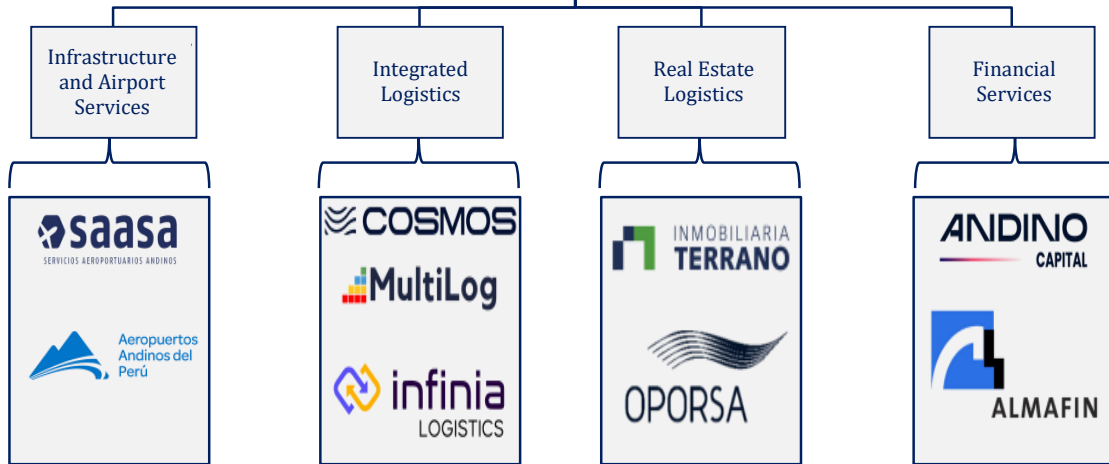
Infrastructure and Airport Services

Integrated Logistics

Real Estate Logistics

Financial Services

saasa
SERVICIOS AEROPORTUARIOS ANDINOS

Aeropuertos Andinos del Perú

COSMOS

MultiLog

infinia
LOGISTICS

INMOBILIARIA
TERRANO

OPORSA

ANDINO
CAPITAL

ALMAFIN